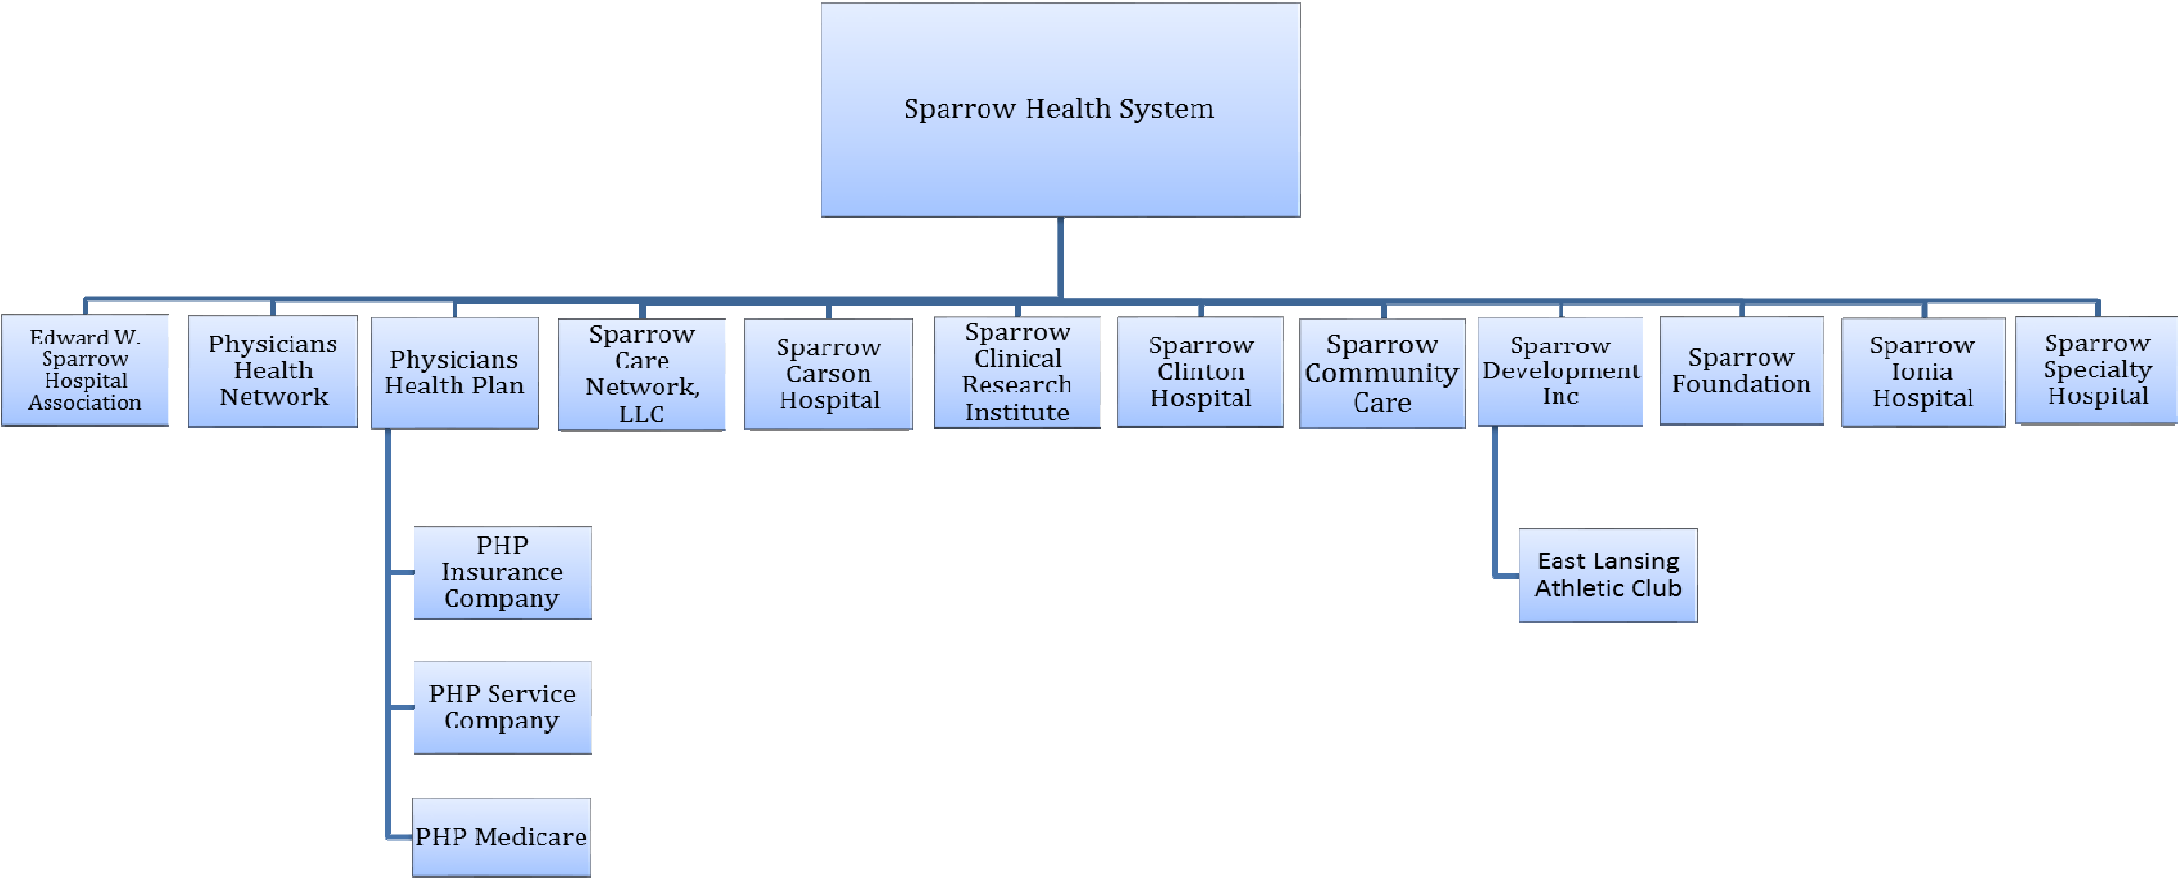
Sparrow Health System

Edward W. Sparrow Hospital Association

Physicians Health Network

Physicians Health Plan

PHP Insurance Company

PHP Service Company

PHP Medicare

Sparrow Care Network, LLC

Sparrow Carson Hospital

Sparrow Clinical Research Institute

Sparrow Clinton Hospital

Sparrow Community Care

Sparrow Development Inc

East Lansing Athletic Club

Sparrow Foundation

Sparrow Ionia Hospital

Sparrow Specialty Hospital